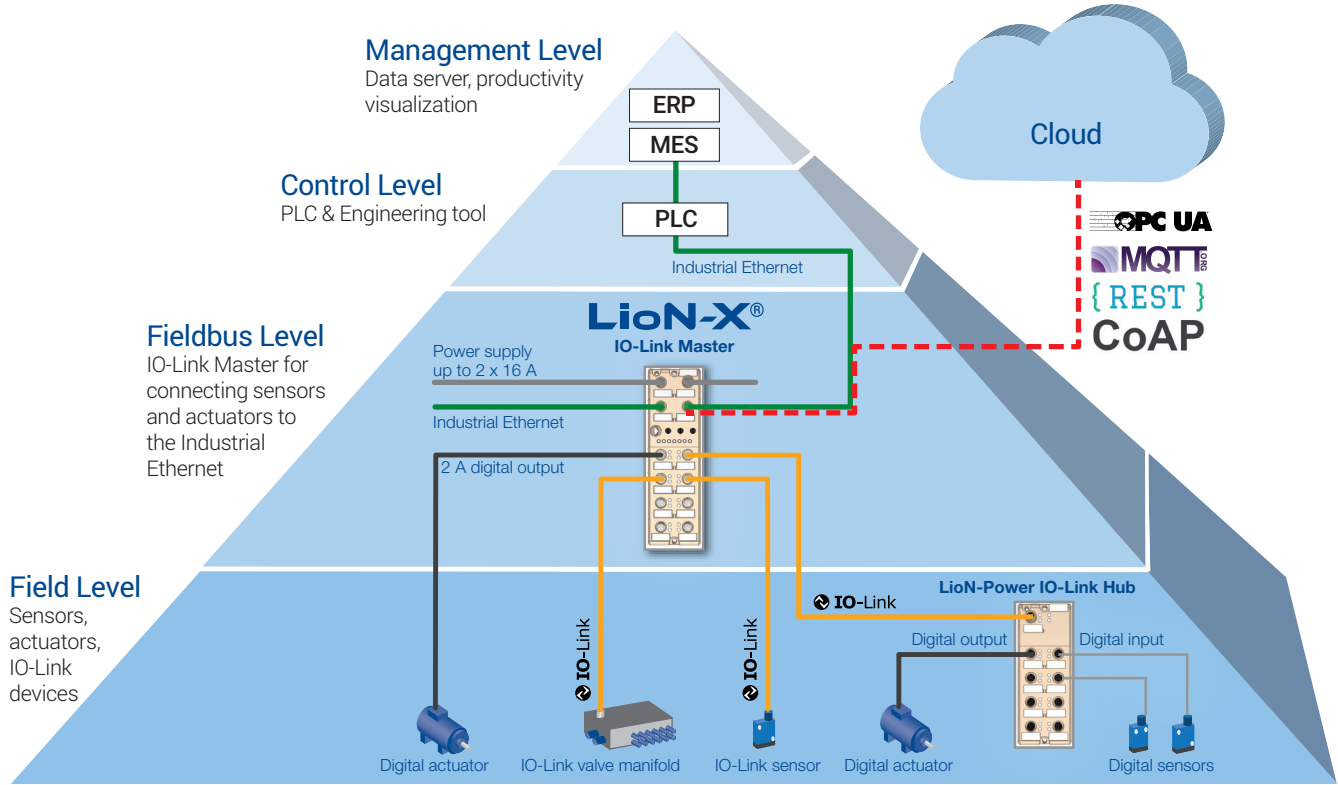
Management Level
Data server, productivity visualization

ERP
MES

Cloud

Control Level
PLC & Engineering tool

PLC

Industrial Ethernet

OPC UA
MQTT ORG
{ REST }
CoAP

Fieldbus Level
IO-Link Master for connecting sensors and actuators to the Industrial Ethernet

LioN-X®
IO-Link Master

Power supply up to 2 x 16 A

Industrial Ethernet

2 A digital output

Field Level
Sensors, actuators, IO-Link devices

IO-Link

LioN-Power IO-Link Hub

Digital output
Digital input

IO-Link
IO-Link

Digital actuator
IO-Link valve manifold
IO-Link sensor
Digital actuator
Digital sensors